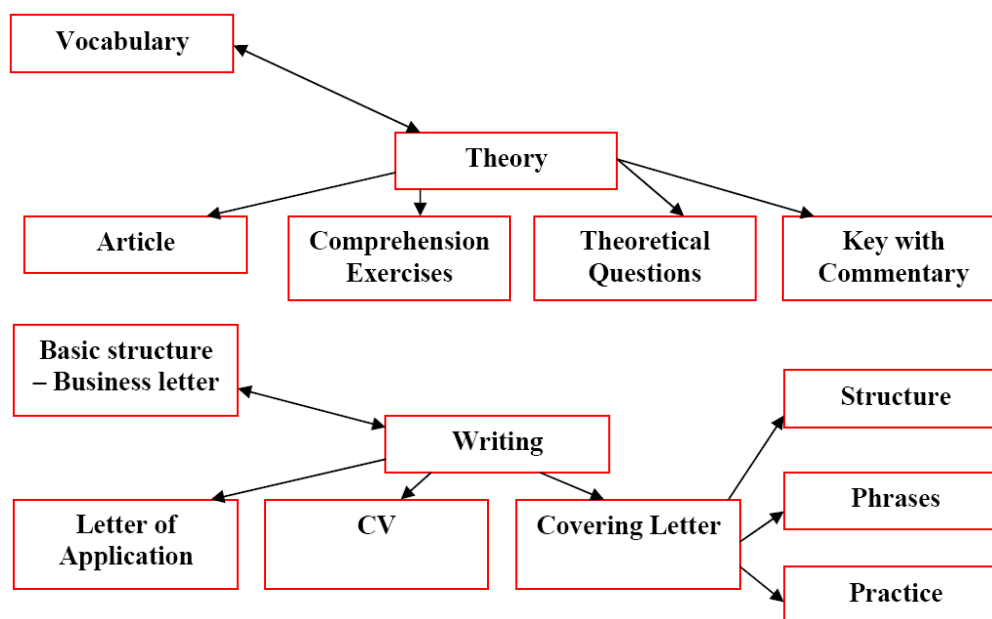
Vocabulary

Theory

Article

Comprehension Exercises

Theoretical Questions

Key with Commentary

Basic structure – Business letter

Writing

Structure

Letter of Application

CV

Covering Letter

Phrases

Practice